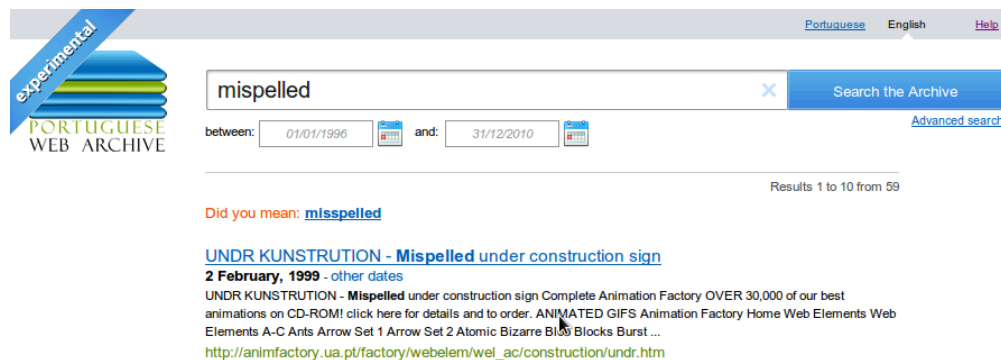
experimental

PORTUGUESE
WEB ARCHIVE

Portuguese English Help

mispelled

Search the Archive

between: 01/01/1996 and: 31/12/2010

Advanced search

Results 1 to 10 from 59

Did you mean: misspelled

UNDR KUNSTRUTION - Mispelled under construction sign

2 February, 1999 - other dates

UNDR KUNSTRUTION - Mispelled under construction sign Complete Animation Factory OVER 30,000 of our best animations on CD-ROM! click here for details and to order. ANIMATED GIFS Animation Factory Home Web Elements Web Elements A-C Ants Arrow Set 1 Arrow Set 2 Atomic Bizarre Blob Blocks Burst ...

http://animfactory.ua.pt/factory/webelem/wel_ac/construction/undr.htm